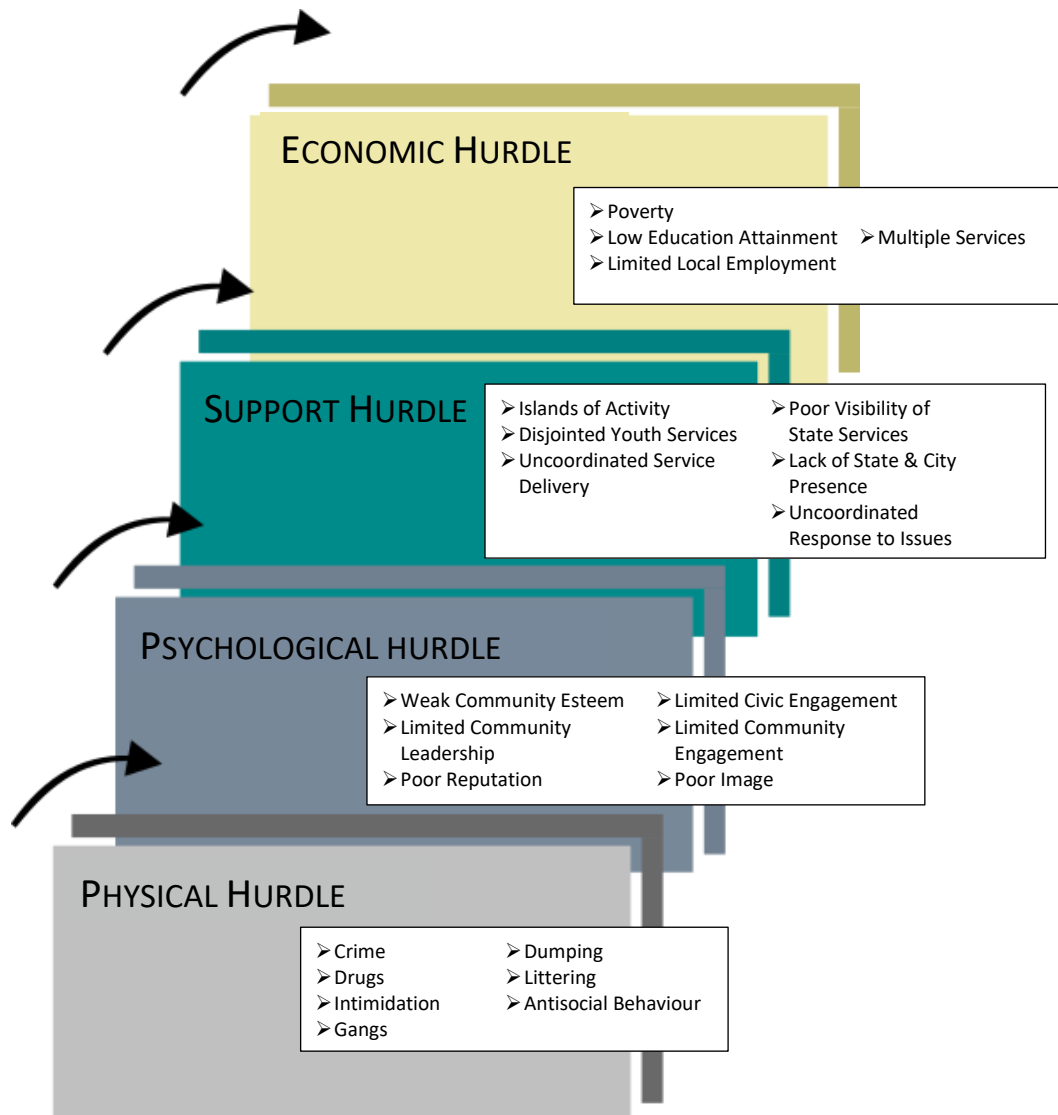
ECONOMIC HURDLE

➢ Poverty
➢ Low Education Attainment
➢ Limited Local Employment
➢ Multiple Services

SUPPORT HURDLE

➢ Islands of Activity
➢ Disjointed Youth Services
➢ Uncoordinated Service Delivery
➢ Poor Visibility of State Services
➢ Lack of State & City Presence
➢ Uncoordinated Response to Issues

PSYCHOLOGICAL HURDLE

➢ Weak Community Esteem
➢ Limited Community Leadership
➢ Poor Reputation
➢ Limited Civic Engagement
➢ Limited Community Engagement
➢ Poor Image

PHYSICAL HURDLE

➢ Crime
➢ Drugs
➢ Intimidation
➢ Gangs
➢ Dumping
➢ Littering
➢ Antisocial Behaviour